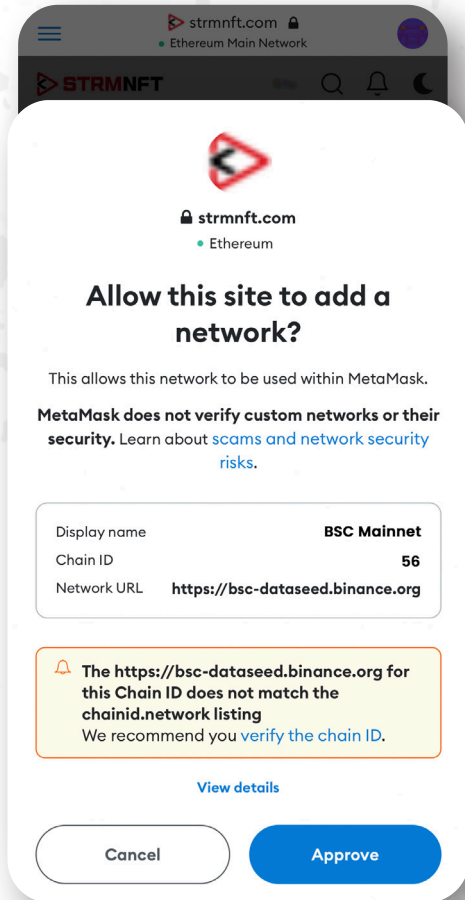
strmnft.com
Ethereum Main Network

STRMNFT

strmnft.com
Ethereum

Allow this site to add a network?

This allows this network to be used within MetaMask.

MetaMask does not verify custom networks or their security. Learn about scams and network security risks.

| Display name | BSC Mainnet |
|---|---|
| Chain ID | 56 |
| Network URL | https://bsc-dataseed.binance.org |

The https://bsc-dataseed.binance.org for this Chain ID does not match the chainid.network listing
We recommend you verify the chain ID.

View details

Cancel
Approve